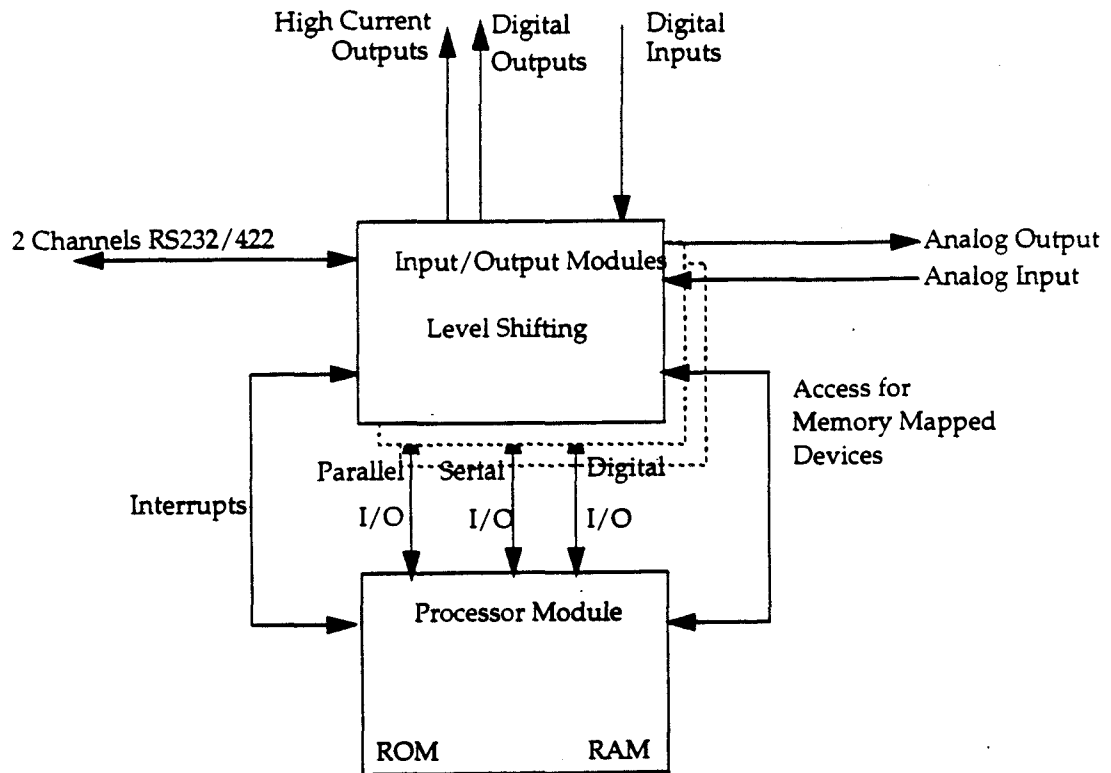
High Current Outputs

Digital Outputs

Digital Inputs

2 Channels RS232/422

Input/Output Modules

Level Shifting

Analog Output

Analog Input

Access for Memory Mapped Devices

Interrupts

Parallel I/O

Serial I/O

Digital I/O

Processor Module

ROM

RAM